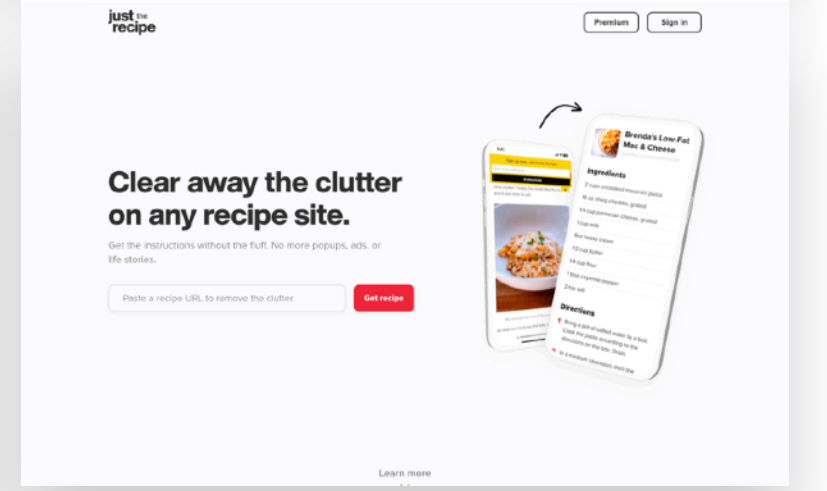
just the recipe

Premium

Sign in

Clear away the clutter on any recipe site.

Get the instructions without the fluff. No more popups, ads, or life stories.

Paste a recipe URL to remove the clutter.

Get recipe

Brenda's Low-Fat Mac & Cheese

Ingredients

2 cups uncooked macaroni pasta

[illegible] oz sharp cheddar, grated

1/4 cup parmesan cheese, grated

1 cup milk

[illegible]

1/2 cup butter

1/4 cup flour

1 tbsp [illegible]

2 tsp salt

Directions

Bring a pot of salted water to a boil. Cook the pasta according to the directions on the box. Drain.

In a medium saucepan, melt the

Learn more